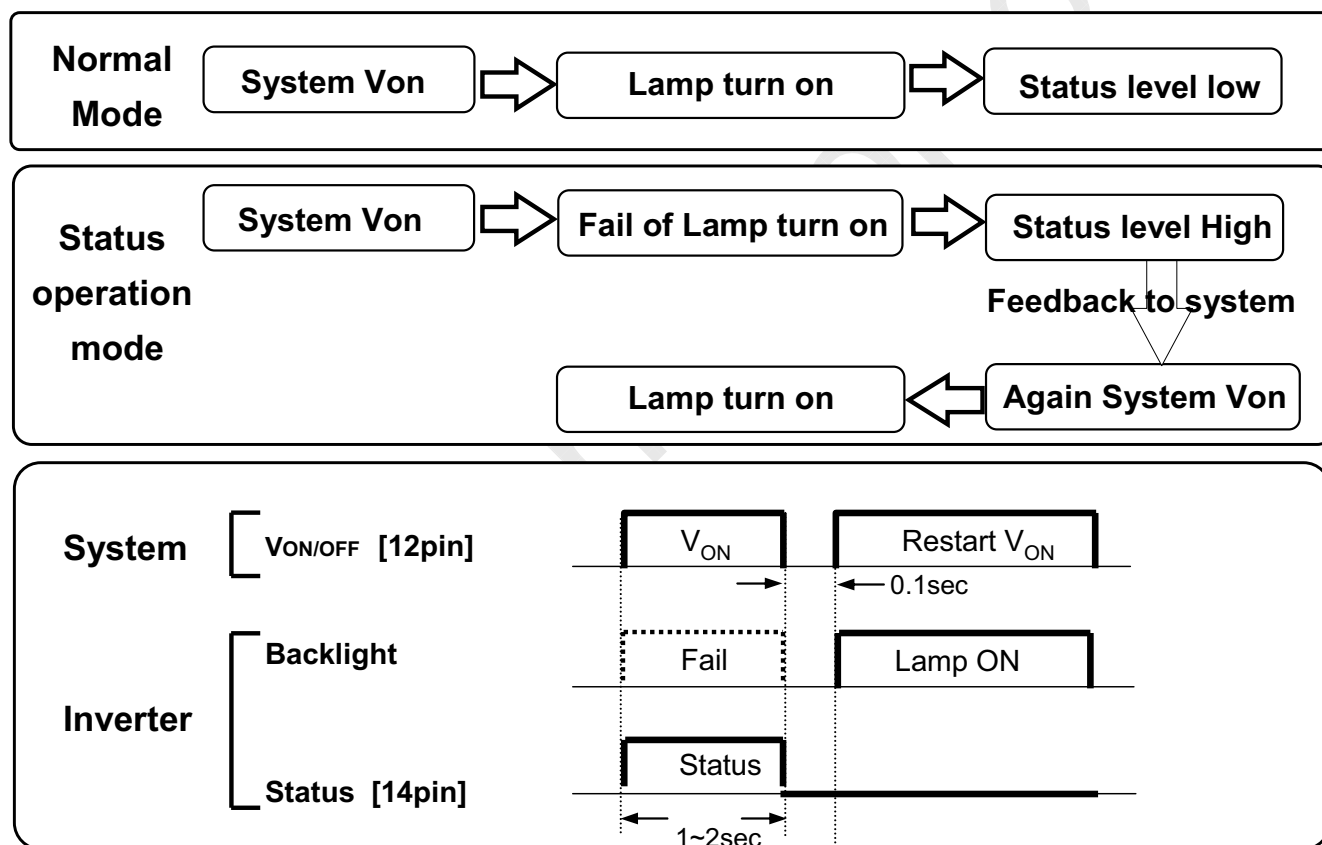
Normal Mode

System Von

Lamp turn on

Status level low

Status operation mode

System Von

Fail of Lamp turn on

Status level High

Feedback to system

Again System Von

Lamp turn on

System

VON/OFF [12pin]

$V_{ON}$

Restart $V_{ON}$

0.1sec

Inverter

Backlight

Fail

Lamp ON

Status

Status [14pin]

1~2sec